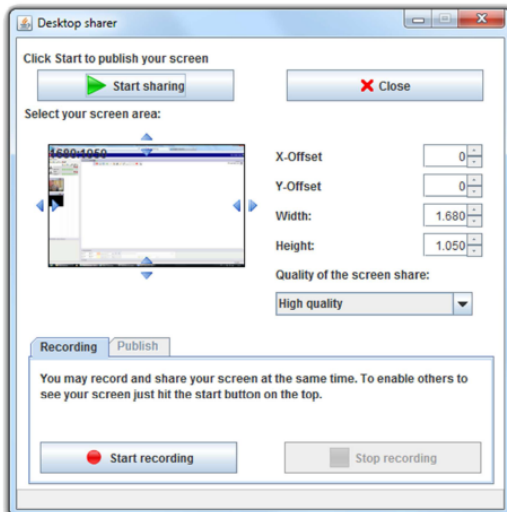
Desktop sharer

Click Start to publish your screen

Start sharing

Close

Select your screen area:

1680x1050

X-Offset 0

Y-Offset 0

Width: 1.680

Height: 1.050

Quality of the screen share:

High quality

Recording

Publish

You may record and share your screen at the same time. To enable others to see your screen just hit the start button on the top.

Start recording

Stop recording